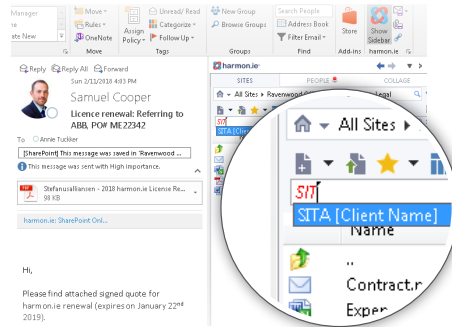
Manager
Team Email
ate New
Move
Rules
OneNote
Move
Assign Policy
Unread/ Read
Categorize
Follow Up
Tags
New Group
Browse Groups
Groups
Search People
Address Book
Filter Email
Find
Store
Add-ins
Show Sidebar
harmon.ie

Reply
Reply All
Forward
Sun 2/11/2018 4:03 PM
Samuel Cooper
Licence renewal: Referring to ABB, PO# ME22342
To Annie Tuckler
[SharePoint] This message was saved in 'Ravenwood ...
This message was sent with High importance.
Stefanusaliansen - 2018 harmon.ie License Re...
98 KB
harmon.ie: SharePoint Onl...

Hi,

Please find attached signed quote for harmon.ie renewal (expires on January 22nd 2019).

harmon.ie
SITES
PEOPLE
COLLAGE
All Sites
Ravenwood
Legal
SIT
SITA [Client
All Sites
SIT
SITA [Client Name]
Name
..
Contract.n
Expen